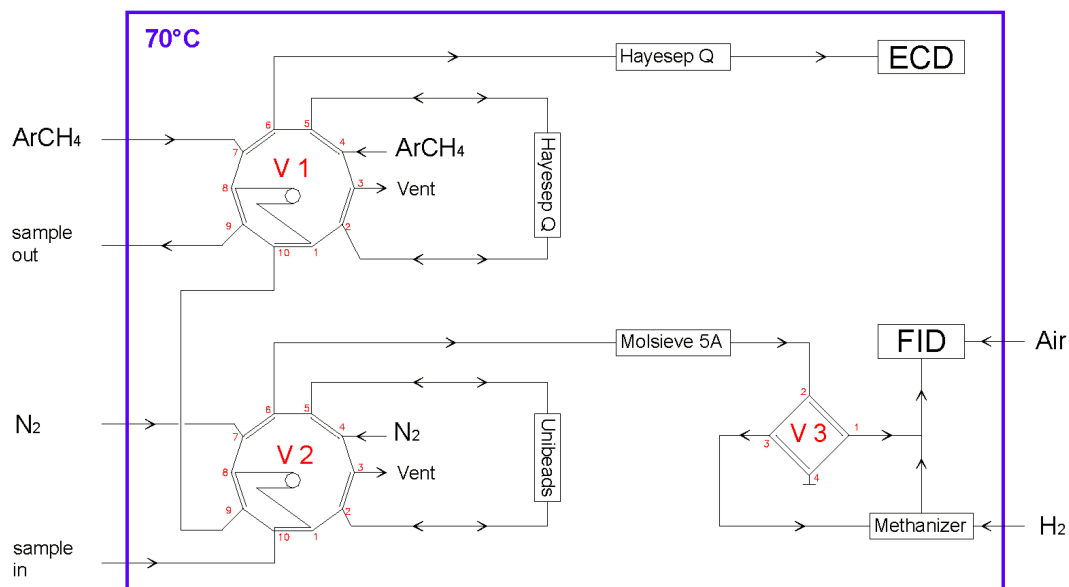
70°C

Hayesep Q

ECD

$ArCH_4$

6 5 4

$ArCH_4$

7

V 1

3 Vent

8

Hayesep Q

9 2

sample out

10 1

Molsieve 5A

FID

Air

2

$N_2$

6 5 4

$N_2$

Unibeads

3 V 3 1

7

V 2

3 Vent

8

4

9 2

10 1

Methanizer

$H_2$

sample in